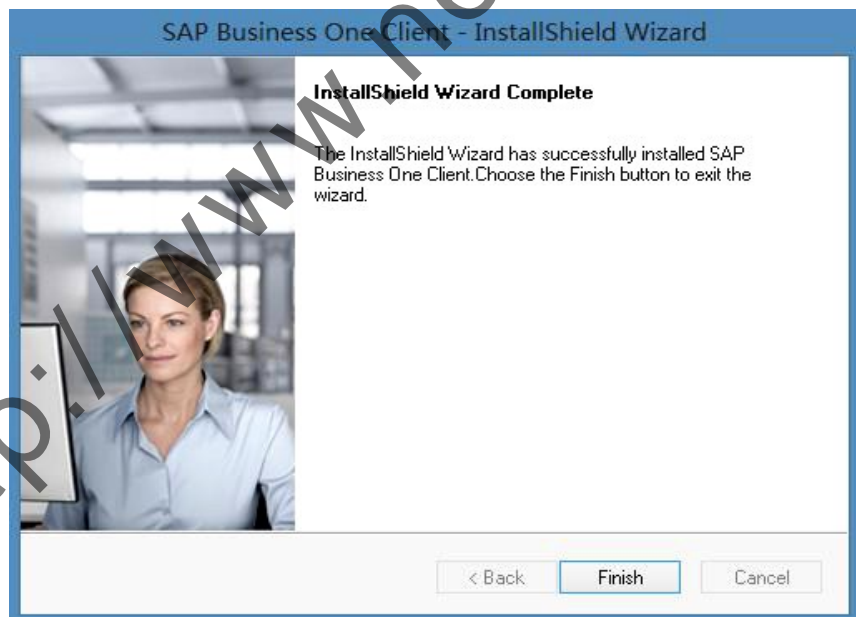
SAP Business One Client - InstallShield Wizard

InstallShield Wizard Complete

The InstallShield Wizard has successfully installed SAP Business One Client.Choose the Finish button to exit the wizard.

< Back
Finish
Cancel

p://www.n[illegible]